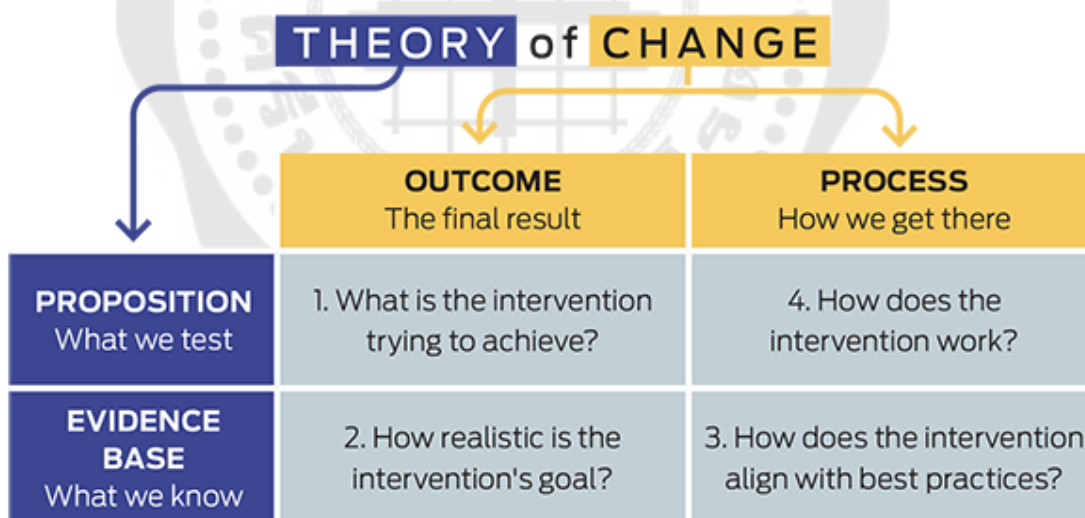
THEORY of CHANGE

| | OUTCOME The final result | PROCESS How we get there |
|---|---|---|
| PROPOSITION What we test | 1. What is the intervention trying to achieve? | 4. How does the intervention work? |
| EVIDENCE BASE What we know | 2. How realistic is the intervention's goal? | 3. How does the intervention align with best practices? |